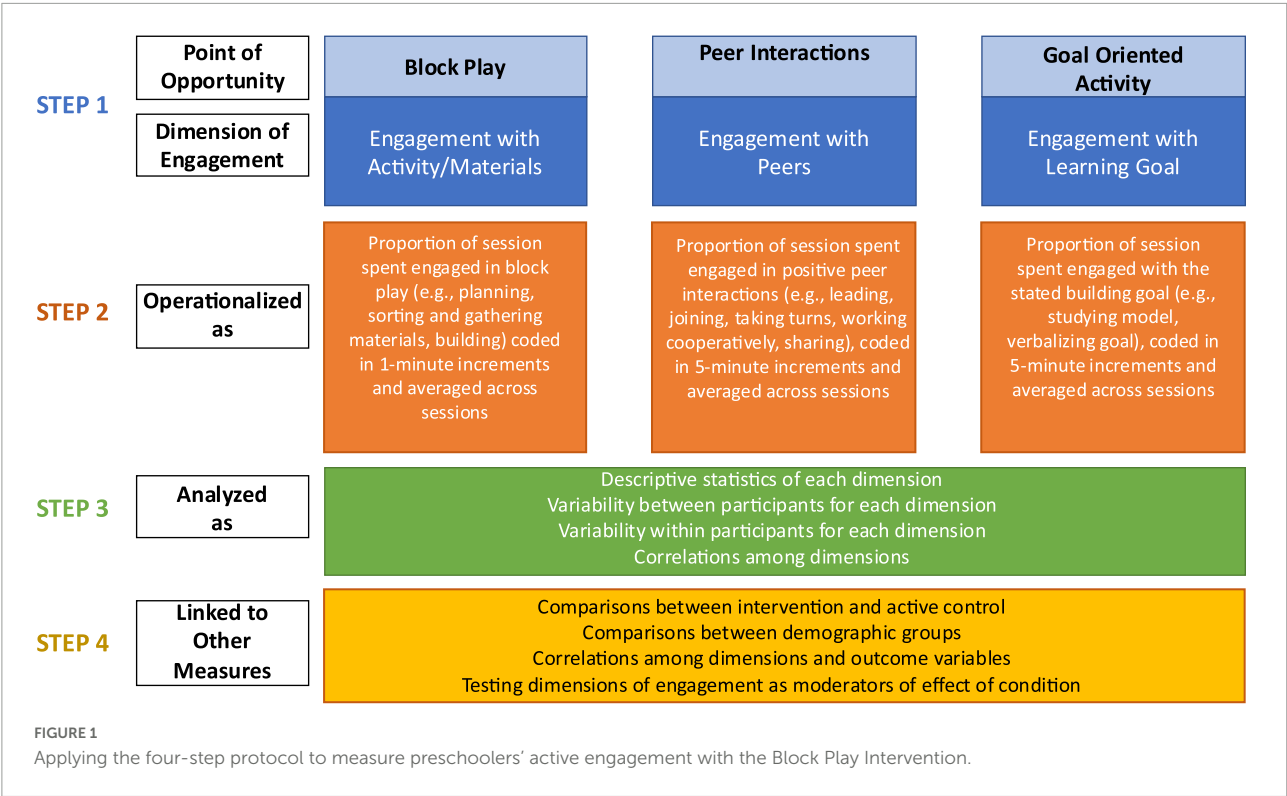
STEP 1

Point of Opportunity

Dimension of Engagement

Block Play

Engagement with Activity/Materials

Peer Interactions

Engagement with Peers

Goal Oriented Activity

Engagement with Learning Goal

STEP 2

Operationalized as

Proportion of session spent engaged in block play (e.g., planning, sorting and gathering materials, building) coded in 1-minute increments and averaged across sessions

Proportion of session spent engaged in positive peer interactions (e.g., leading, joining, taking turns, working cooperatively, sharing), coded in 5-minute increments and averaged across sessions

Proportion of session spent engaged with the stated building goal (e.g., studying model, verbalizing goal), coded in 5-minute increments and averaged across sessions

STEP 3

Analyzed as

Descriptive statistics of each dimension
Variability between participants for each dimension
Variability within participants for each dimension
Correlations among dimensions

STEP 4

Linked to Other Measures

Comparisons between intervention and active control
Comparisons between demographic groups
Correlations among dimensions and outcome variables
Testing dimensions of engagement as moderators of effect of condition

FIGURE 1
Applying the four-step protocol to measure preschoolers' active engagement with the Block Play Intervention.